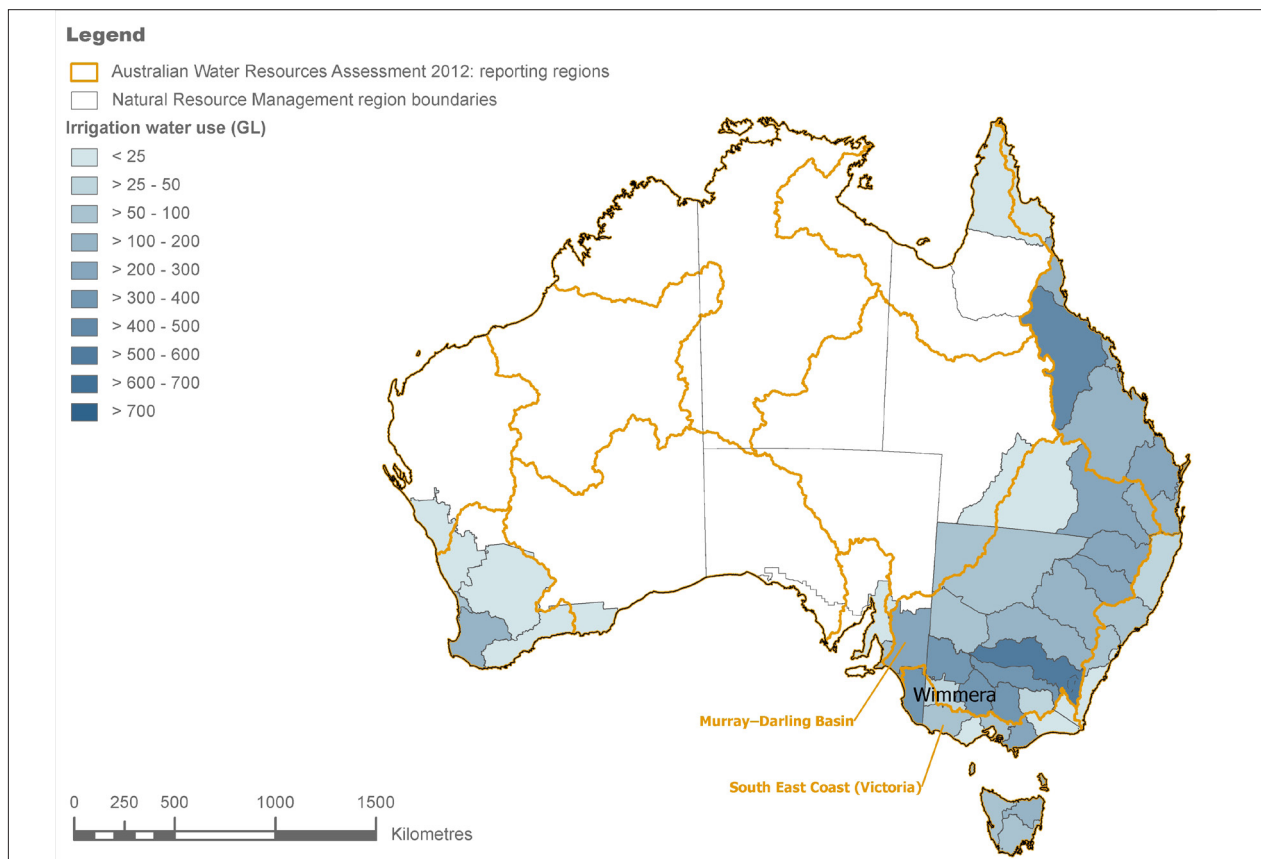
Legend

Australian Water Resources Assessment 2012: reporting regions

Natural Resource Management region boundaries

Irrigation water use (GL)

< 25

> 25 - 50

> 50 - 100

> 100 - 200

> 200 - 300

> 300 - 400

> 400 - 500

> 500 - 600

> 600 - 700

> 700

Wimmera

Murray–Darling Basin

South East Coast (Victoria)

0 250 500 1000 1500

Kilometres